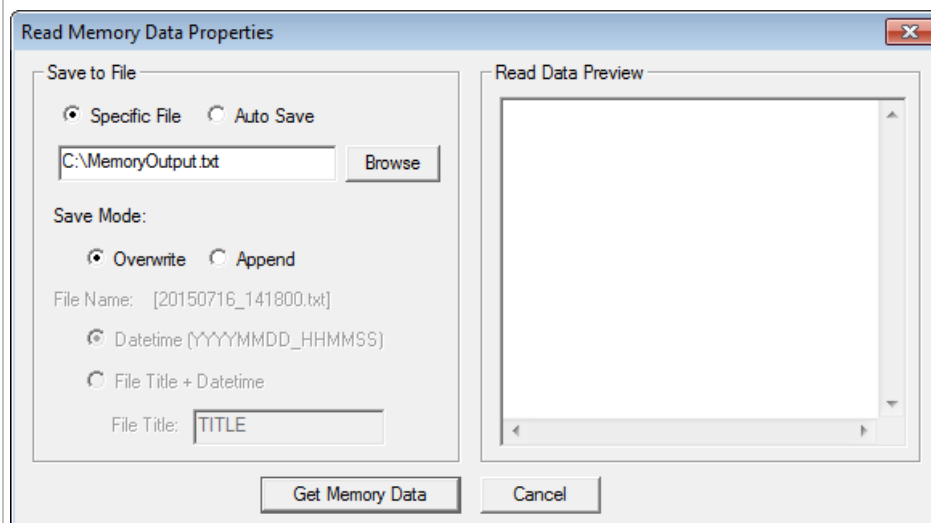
Read Memory Data Properties

Save to File

Specific File

Auto Save

C:\MemoryOutput.txt

Browse

Save Mode:

Overwrite

Append

File Name: [20150716_141800.txt]

Datetime (YYYYMMDD_HHMMSS)

File Title + Datetime

File Title: TITLE

Read Data Preview

Get Memory Data

Cancel